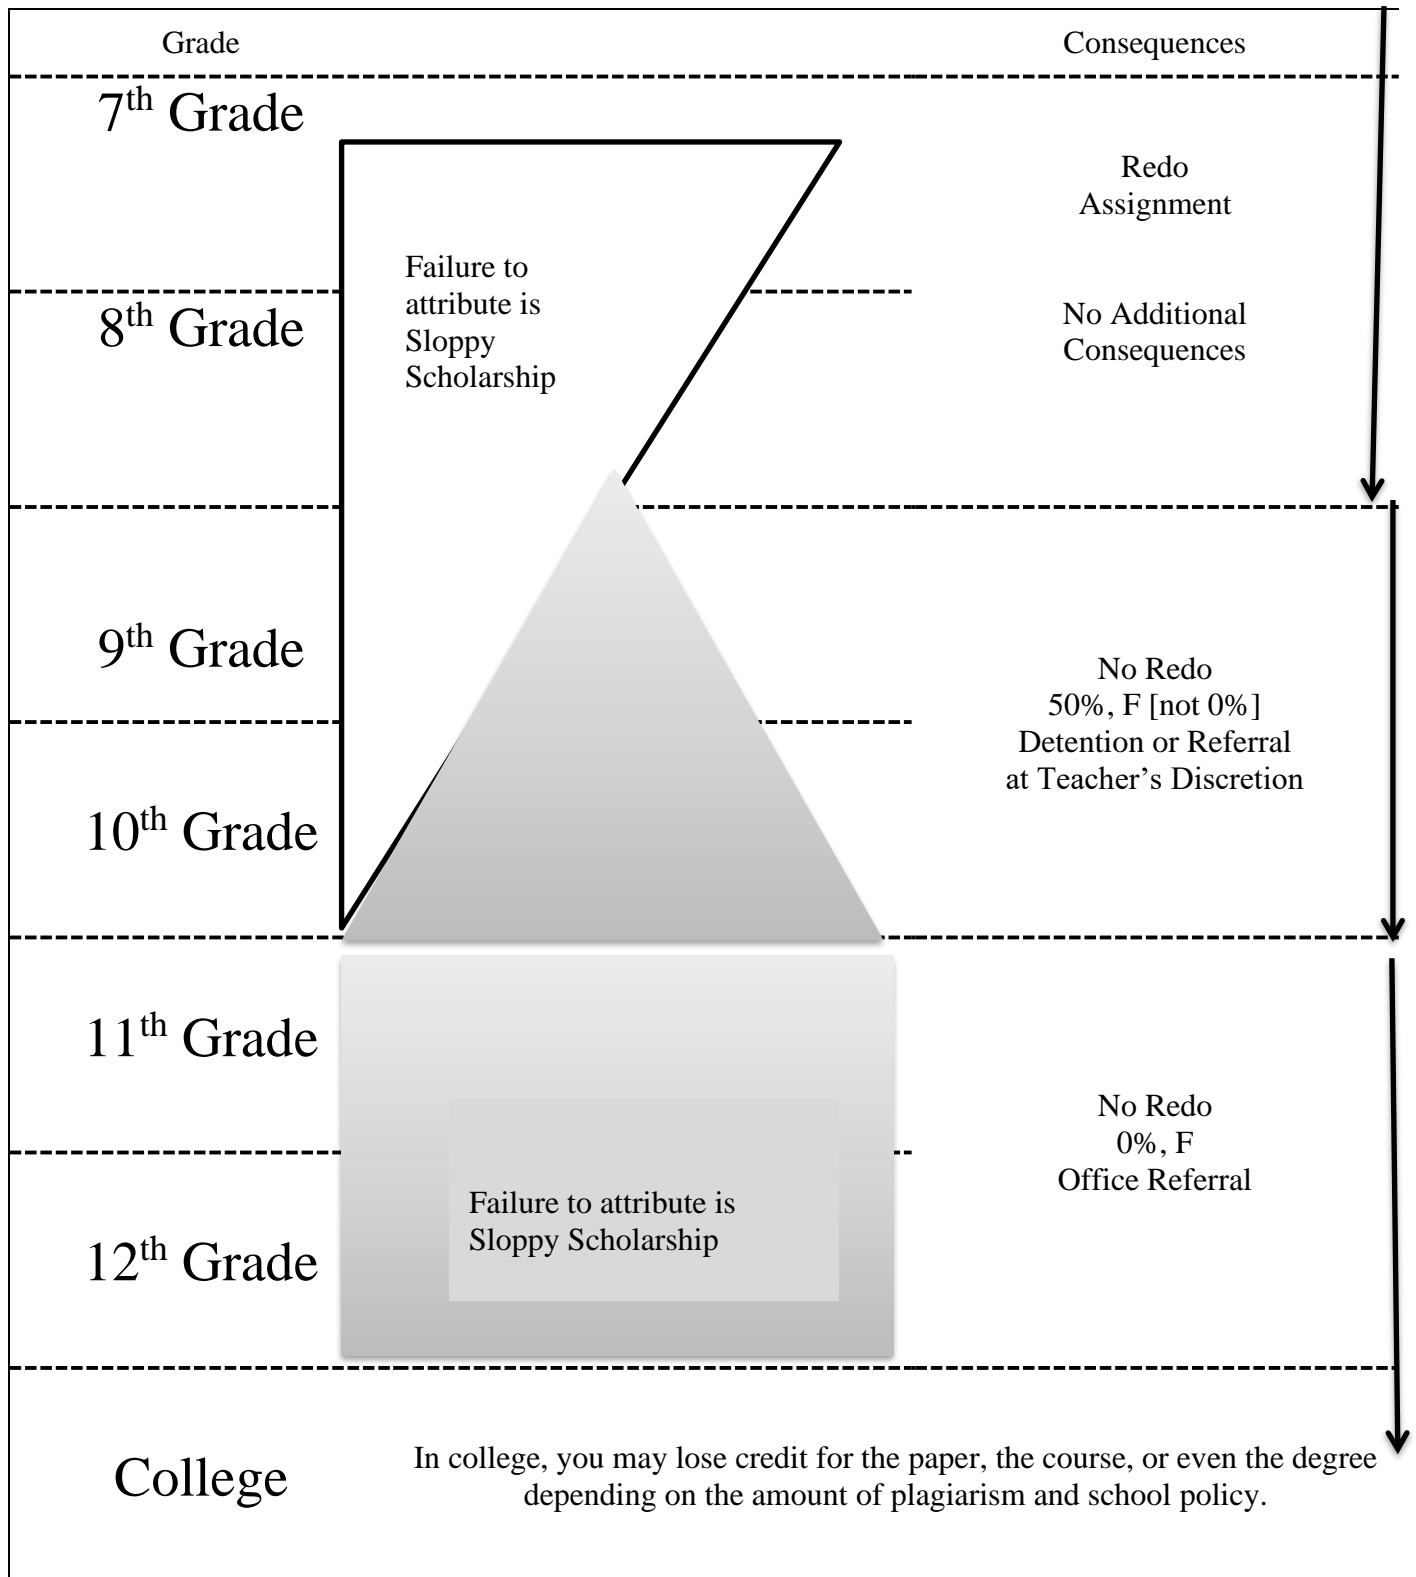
Grade

Consequences

7$^{th}$ Grade

Failure to attribute is Sloppy Scholarship

Redo Assignment

8$^{th}$ Grade

No Additional Consequences

9$^{th}$ Grade

10$^{th}$ Grade

No Redo
50%, F [not 0%]
Detention or Referral at Teacher's Discretion

11$^{th}$ Grade

12$^{th}$ Grade

Failure to attribute is Sloppy Scholarship

No Redo
0%, F
Office Referral

College

In college, you may lose credit for the paper, the course, or even the degree depending on the amount of plagiarism and school policy.